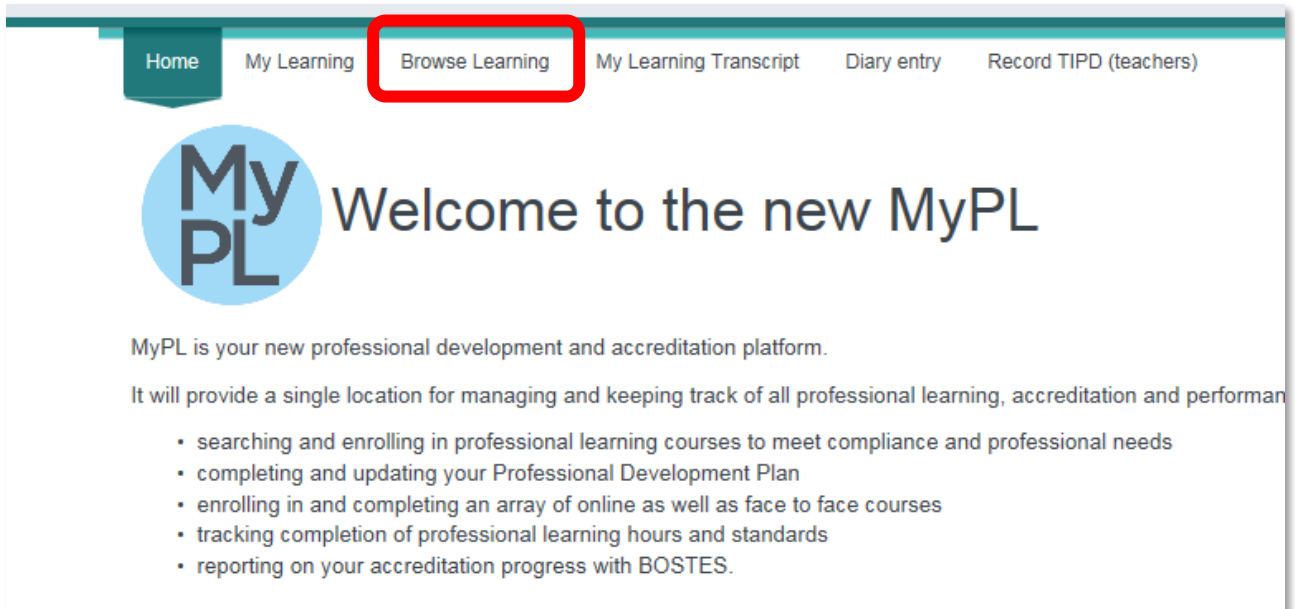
Home My Learning Browse Learning My Learning Transcript Diary entry Record TIPD (teachers)

MyPL

Welcome to the new MyPL

MyPL is your new professional development and accreditation platform.

It will provide a single location for managing and keeping track of all professional learning, accreditation and performan

- searching and enrolling in professional learning courses to meet compliance and professional needs
- completing and updating your Professional Development Plan
- enrolling in and completing an array of online as well as face to face courses
- tracking completion of professional learning hours and standards
- reporting on your accreditation progress with BOSTES.